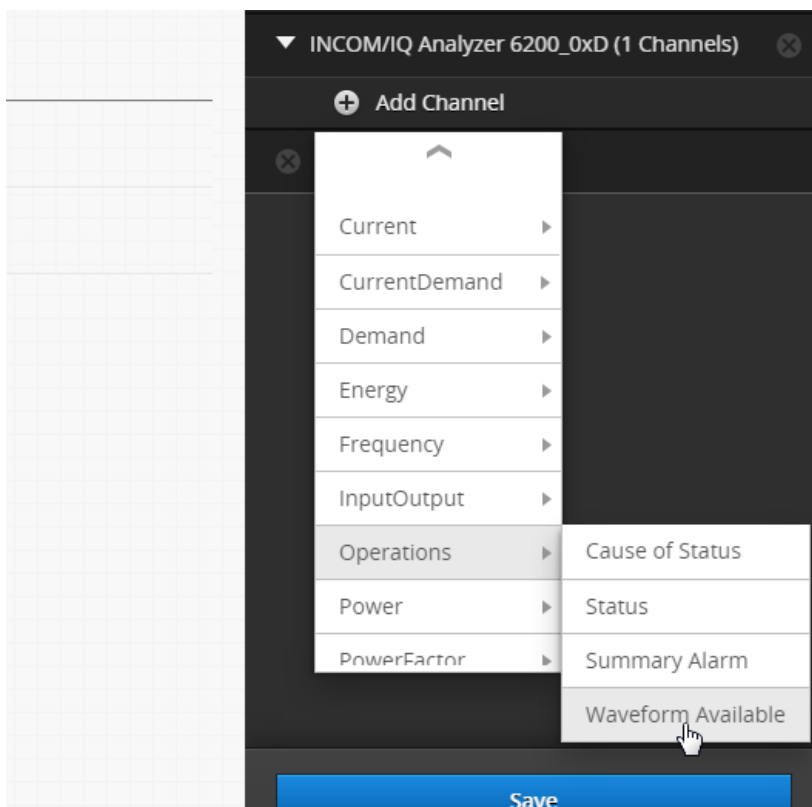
▼ INCOM/IQ Analyzer 6200_0xD (1 Channels)

Add Channel

Current
CurrentDemand
Demand
Energy
Frequency
InputOutput
Operations
Power
PowerFactor

Cause of Status
Status
Summary Alarm
Waveform Available

Save